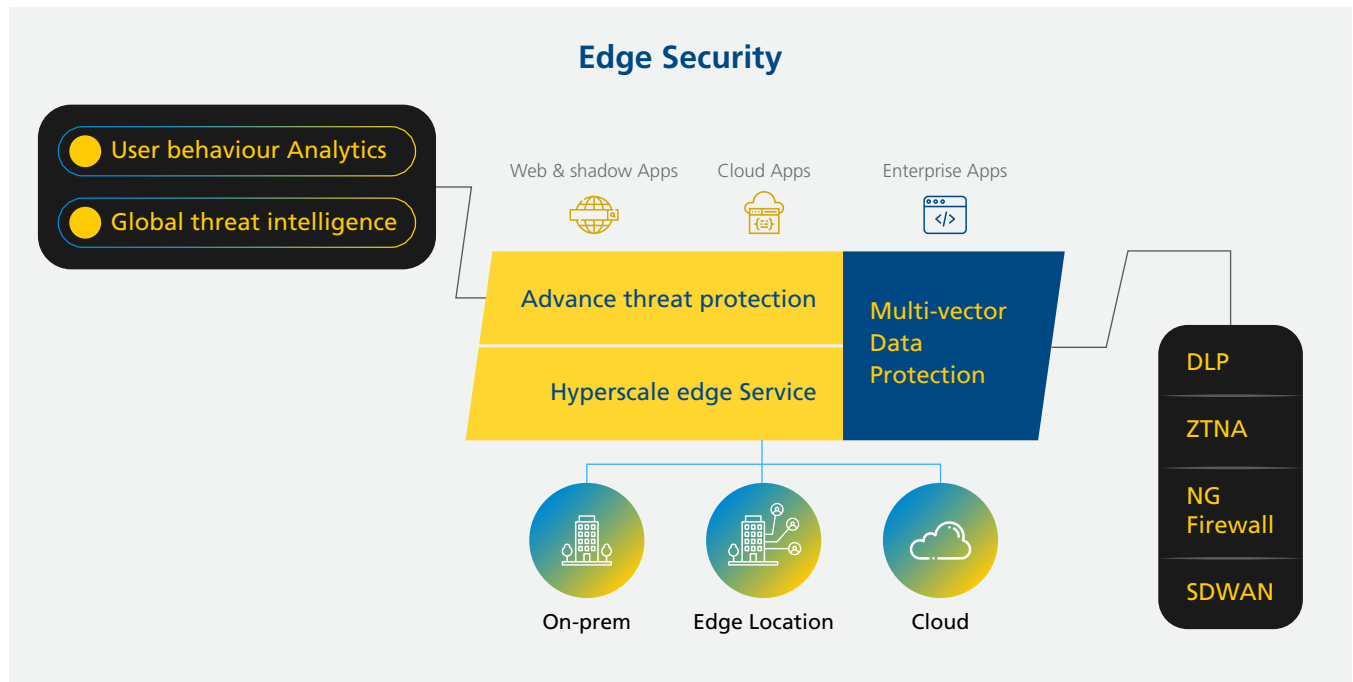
Edge Security

User behaviour Analytics

Global threat intelligence

Web & shadow Apps

Cloud Apps

Enterprise Apps

Advance threat protection

Hyperscale edge Service

Multi-vector Data Protection

DLP

ZTNA

NG Firewall

SDWAN

On-prem

Edge Location

Cloud